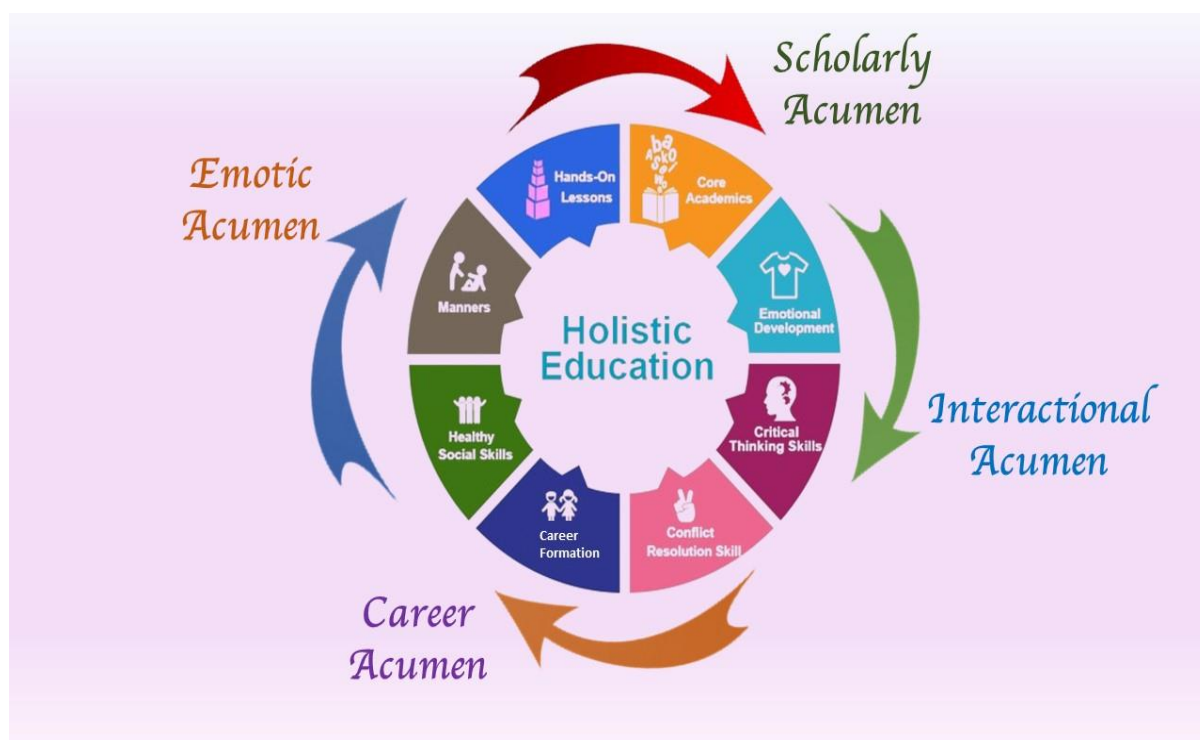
Scholarly Acumen

Emotic Acumen

Hands-On Lessons

Core Academics

Manners

Holistic Education

Emotional Development

Critical Thinking Skills

Healthy Social Skills

Career Formation

Conflict Resolution Skill

Interactional Acumen

Career Acumen